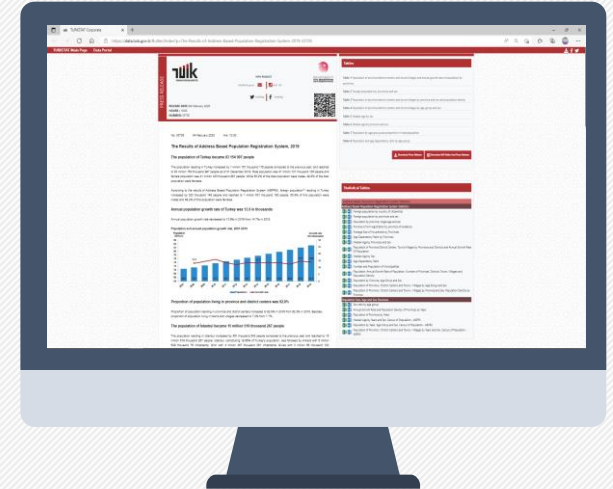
TUIK

The Results of Address Based Population Registration System, 2019

The population of Turkey became 83 154 997 people

Annual population growth rate of Turkey was 13.9 in thousand

Proportion of population living in province and district centers was 92.8%

The population of Istanbul became 15 million 519 thousand 267 people

Tables

List of Tables